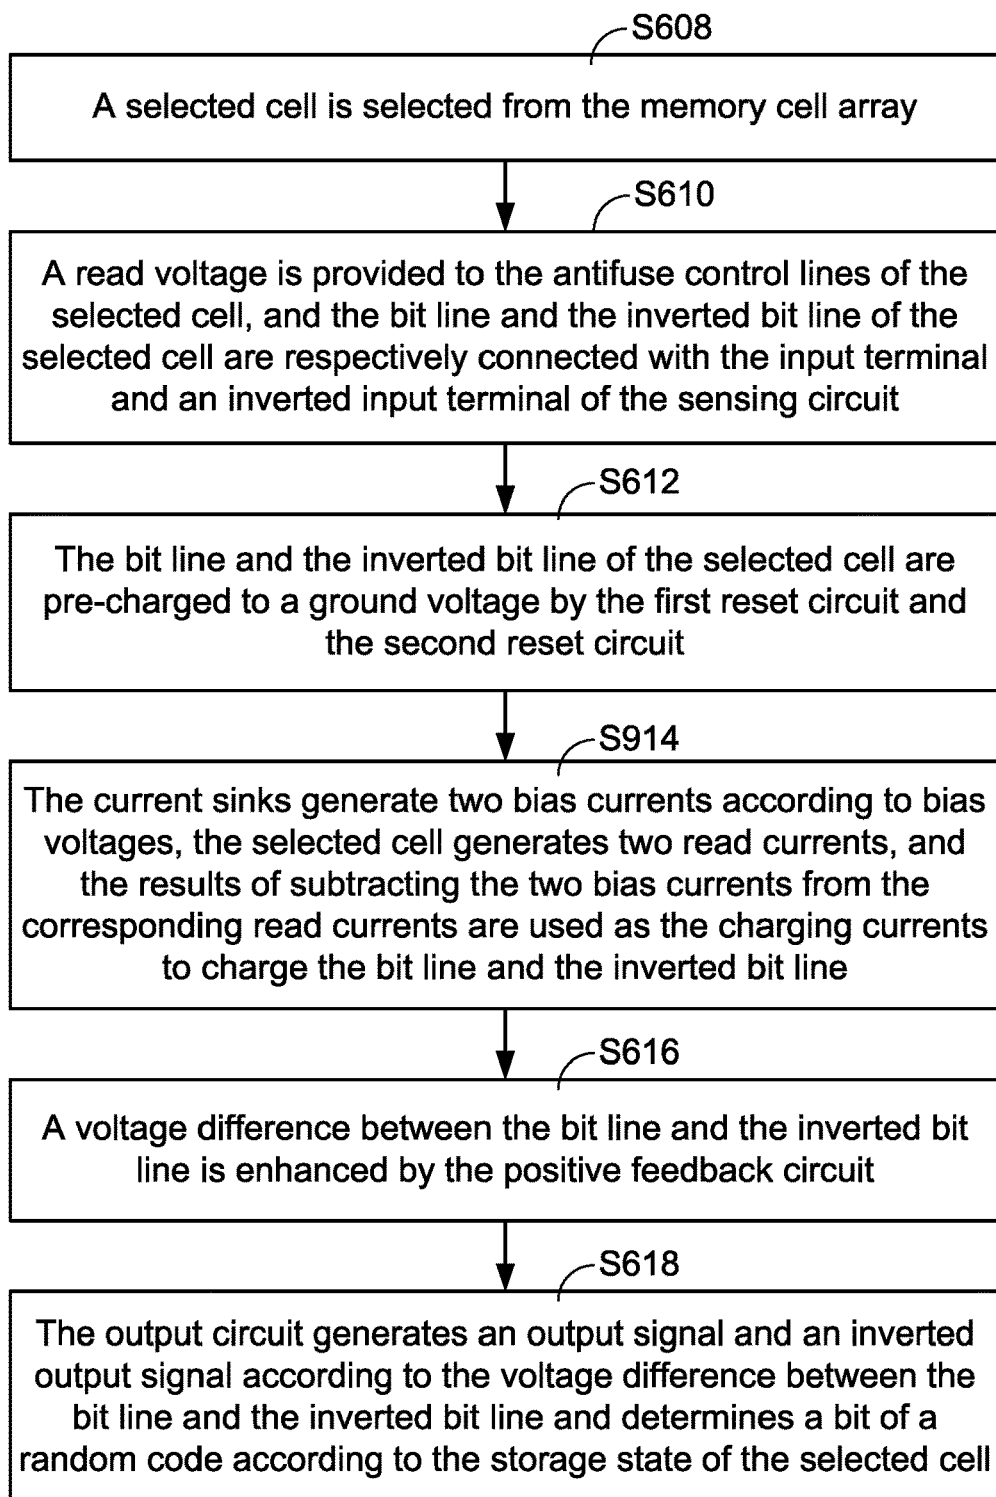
S608

A selected cell is selected from the memory cell array

S610

A read voltage is provided to the antifuse control lines of the selected cell, and the bit line and the inverted bit line of the selected cell are respectively connected with the input terminal and an inverted input terminal of the sensing circuit

S612

The bit line and the inverted bit line of the selected cell are pre-charged to a ground voltage by the first reset circuit and the second reset circuit

S914

The current sinks generate two bias currents according to bias voltages, the selected cell generates two read currents, and the results of subtracting the two bias currents from the corresponding read currents are used as the charging currents to charge the bit line and the inverted bit line

S616

A voltage difference between the bit line and the inverted bit line is enhanced by the positive feedback circuit

S618

The output circuit generates an output signal and an inverted output signal according to the voltage difference between the bit line and the inverted bit line and determines a bit of a random code according to the storage state of the selected cell